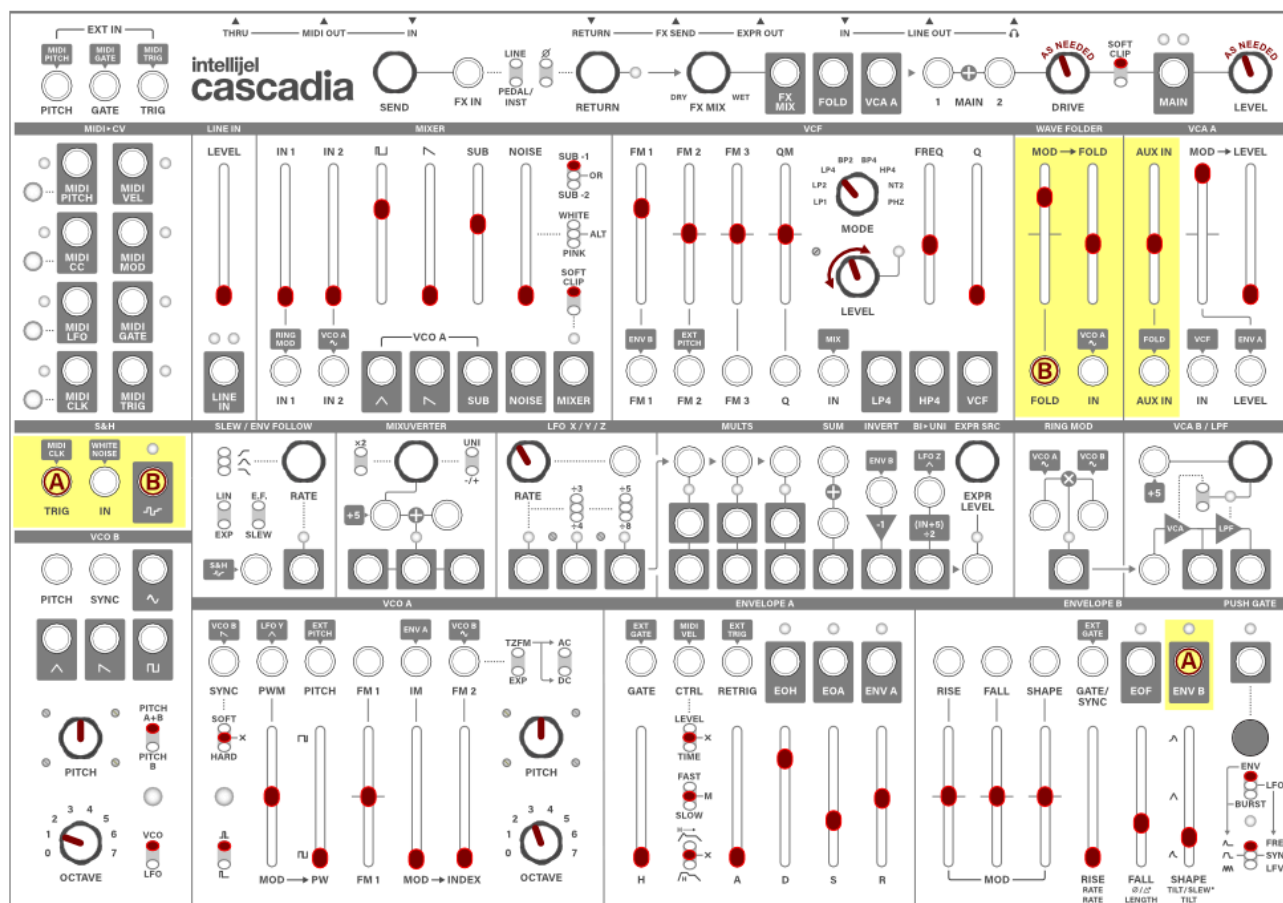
EXT IN
MIDI PITCH
MIDI GATE
MIDI TRIG
PITCH GATE TRIG
THRU MIDI OUT IN
intellijel
cascadia
SEND
FX IN
LINE
PEDAL/ INST
Ø
RETURN
RETURN FX SEND EXPR OUT
RETURN
DRY WET
FX MIX
FX MIX
FOLD
VCA A
IN LINE OUT
1 MAIN 2
AS NEEDED
DRIVE
SOFT CLIP
MAIN
AS NEEDED
LEVEL

MIDI • CV
MIDI PITCH
MIDI VEL
MIDI CC
MIDI MOD
MIDI LFO
MIDI GATE
MIDI CLK
MIDI TRIG

LINE IN
LEVEL
LINE IN

MIXER
IN 1 IN 2 SUB NOISE
SUB -1
OR
SUB -2
WHITE
ALT
PINK
SOFT CLIP
RING MOD
VCO A
IN 1 IN 2
VCO A
SUB NOISE MIXER

VCF
FM 1 FM 2 FM 3 QM
LP4 BP2 BP4 HP4 LP2 NT2 LP1 PHZ
MODE
FREQ Q
LEVEL
ENV B
EXT PITCH
FM 1 FM 2 FM 3 Q
MIX
IN LP4 HP4 VCF

WAVE FOLDER
MOD → FOLD
VCA A
B
FOLD IN

VCA A
AUX IN MOD → LEVEL
FOLD VCF ENV A
AUX IN IN LEVEL

S&H
MIDI CLK
WHITE NOISE
A
B
TRIG IN

SLEW / ENV FOLLOW
LIN EXP
E.F. SLEW
RATE
S&H

MIXUVERTER
×2
UNI -/+
+5

LFO X / Y / Z
RATE
÷3 ÷4
÷5 ÷8

MULTS
SUM
INVERT
ENV B
-1
BI • UNI
LFO Z
(IN+5) ÷2
EXPR SRC
EXPR LEVEL

RING MOD
VCO A
VCO B

VCA B / LPF
+5
VCA LPF

VCO B
PITCH SYNC
PITCH
PITCH A+B
PITCH B
OCTAVE
VCO LFO

VCO A
VCO B
LFO Y
EXT PITCH
ENV A
VCO B
SYNC PWM PITCH FM 1 IM FM 2
TZFM
EXP
AC
DC
SOFT
HARD
MOD → PW FM 1 MOD → INDEX
PITCH
OCTAVE

ENVELOPE A
EXT GATE
MIDI VEL
EXT TRIG
GATE CTRL RETRIG EOH EOA ENV A
LEVEL
TIME
FAST
M
SLOW
H A D S R

ENVELOPE B
EXT GATE
RISE FALL SHAPE GATE/ SYNC EOF
A
ENV B
MOD
RISE RATE RATE
FALL Ø/ LENGTH
SHAPE TILT/SLEW* TILT

PUSH GATE
ENV
LFO
BURST
FRE
SYN
LFV